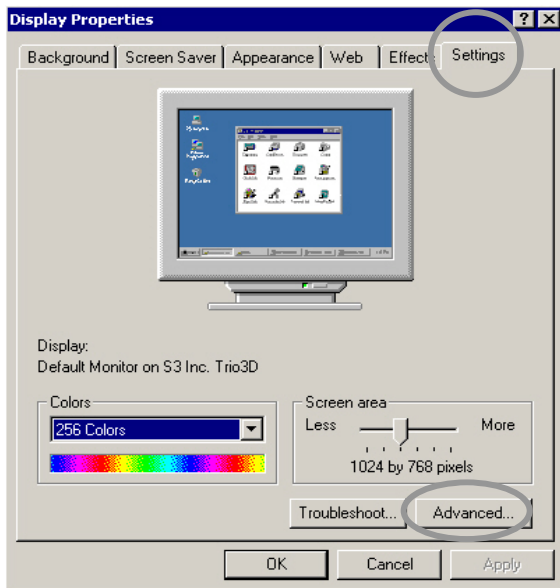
Display Properties

? ×

Background | Screen Saver | Appearance | Web | Effect | Settings

Display:
Default Monitor on S3 Inc. Trio3D

Colors
256 Colors

Screen area
Less More
1024 by 768 pixels

Troubleshoot... Advanced...

OK Cancel Apply